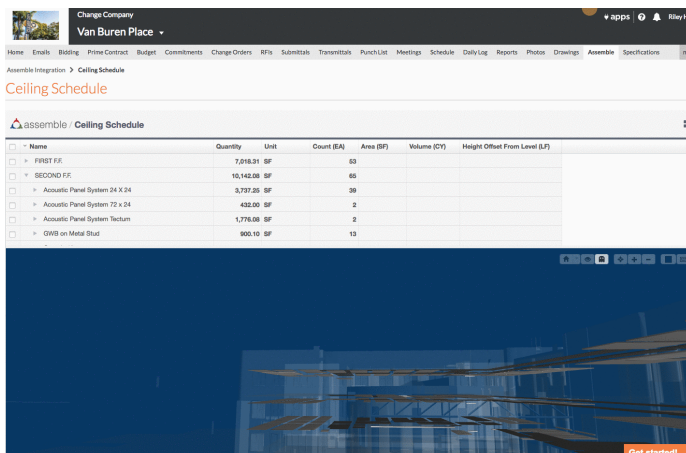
Change Company
Van Buren Place

apps Riley H

Home Emails Bidding Prime Contract Budget Commitments Change Orders RFIs Submittals Transmittals Punch List Meetings Schedule Daily Log Reports Photos Drawings Assemble Specifications

Assemble Integration > Ceiling Schedule

Ceiling Schedule

assemble / Ceiling Schedule

| Name | Quantity | Unit | Count (EA) | Area (SF) | Volume (CY) | Height Offset From Level (LF) |
|---|---|---|---|---|---|---|
| FIRST F.F. | 7,016.31 | SF | 53 | | | |
| SECOND F.F. | 10,142.08 | SF | 65 | | | |
| Acoustic Panel System 24 X 24 | 3,737.25 | SF | 39 | | | |
| Acoustic Panel System 72 x 24 | 432.00 | SF | 2 | | | |
| Acoustic Panel System Tectum | 1,776.08 | SF | 2 | | | |
| GWB on Metal Stud | 900.10 | SF | 13 | | | |

Get started!